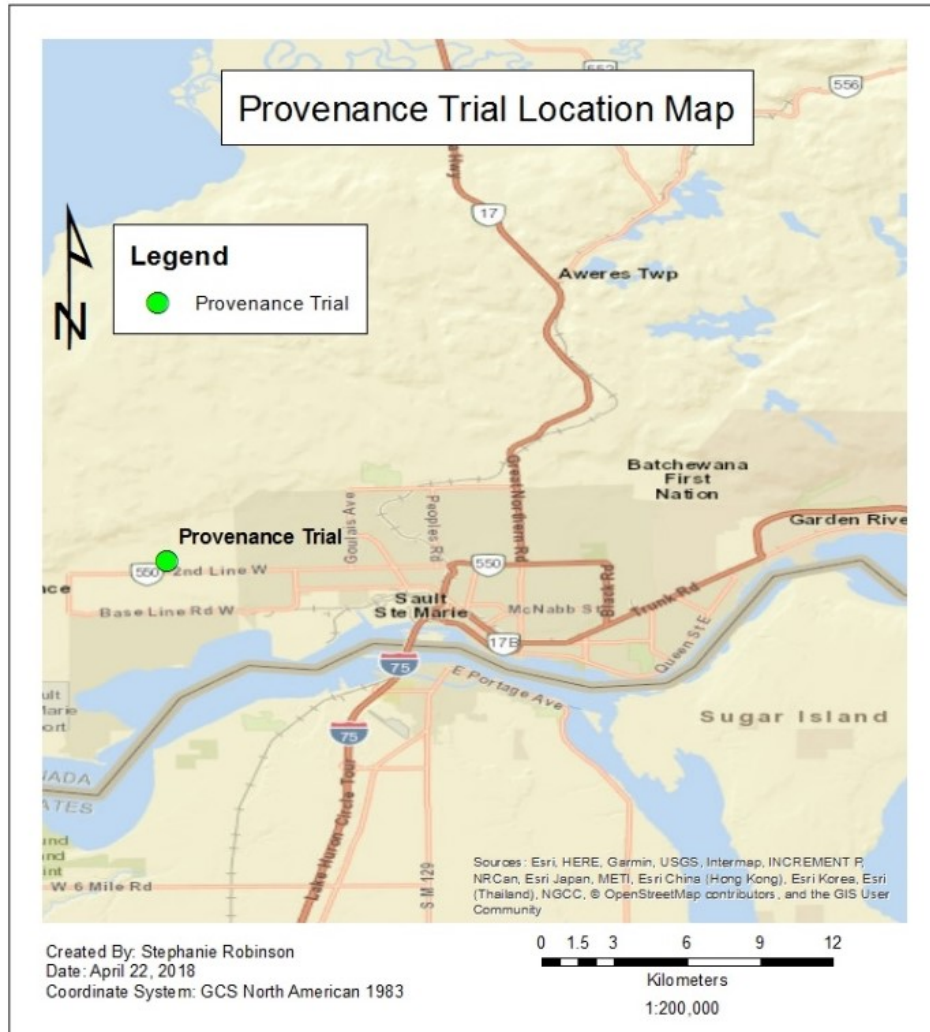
Provenance Trial Location Map

Legend

Provenance Trial

N

552

556

17

Aweres Twp

Batchewana First Nation

Garden Rive

Provenance Trial

550

2nd Line W

550

Goulais Ave

Peoples Rd

Great Northern Rd

Black Rd

Sault Ste Marie

McNabb St

Trunk Rd

17B

Queen St E

Base Line Rd W

75

E Portage Ave

75

Sugar Island

Lake Huron Circle Tour

S M 129

W 6 Mile Rd

ADA

ATES

Sources: Esri, HERE, Garmin, USGS, Intermap, INCREMENT P, NRCan, Esri Japan, METI, Esri China (Hong Kong), Esri Korea, Esri (Thailand), NGCC, © OpenStreetMap contributors, and the GIS User Community

Created By: Stephanie Robinson
Date: April 22, 2018
Coordinate System: GCS North American 1983

0 1.5 3 6 9 12
Kilometers
1:200,000